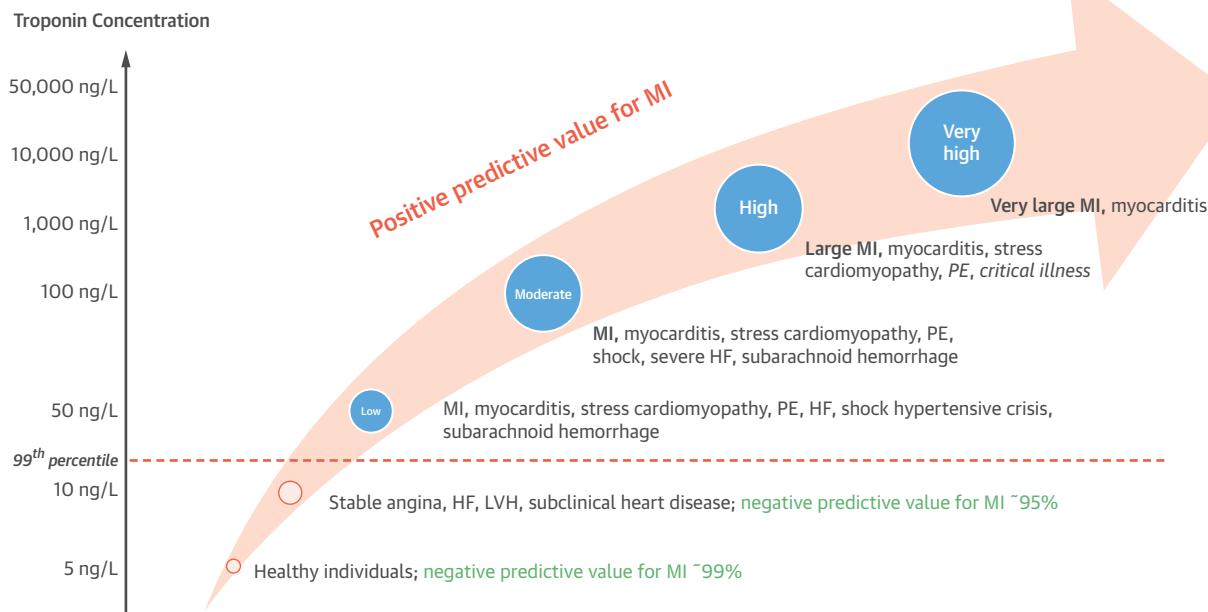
Troponin Concentration

50,000 ng/L

10,000 ng/L

1,000 ng/L

100 ng/L

50 ng/L

$99^{th}$ percentile

10 ng/L

5 ng/L

Positive predictive value for MI

Very high

Very large MI, myocarditis

High

Large MI, myocarditis, stress cardiomyopathy, PE, critical illness

Moderate

MI, myocarditis, stress cardiomyopathy, PE, shock, severe HF, subarachnoid hemorrhage

Low

MI, myocarditis, stress cardiomyopathy, PE, HF, shock hypertensive crisis, subarachnoid hemorrhage

Stable angina, HF, LVH, subclinical heart disease; negative predictive value for MI ˜95%

Healthy individuals; negative predictive value for MI ˜99%